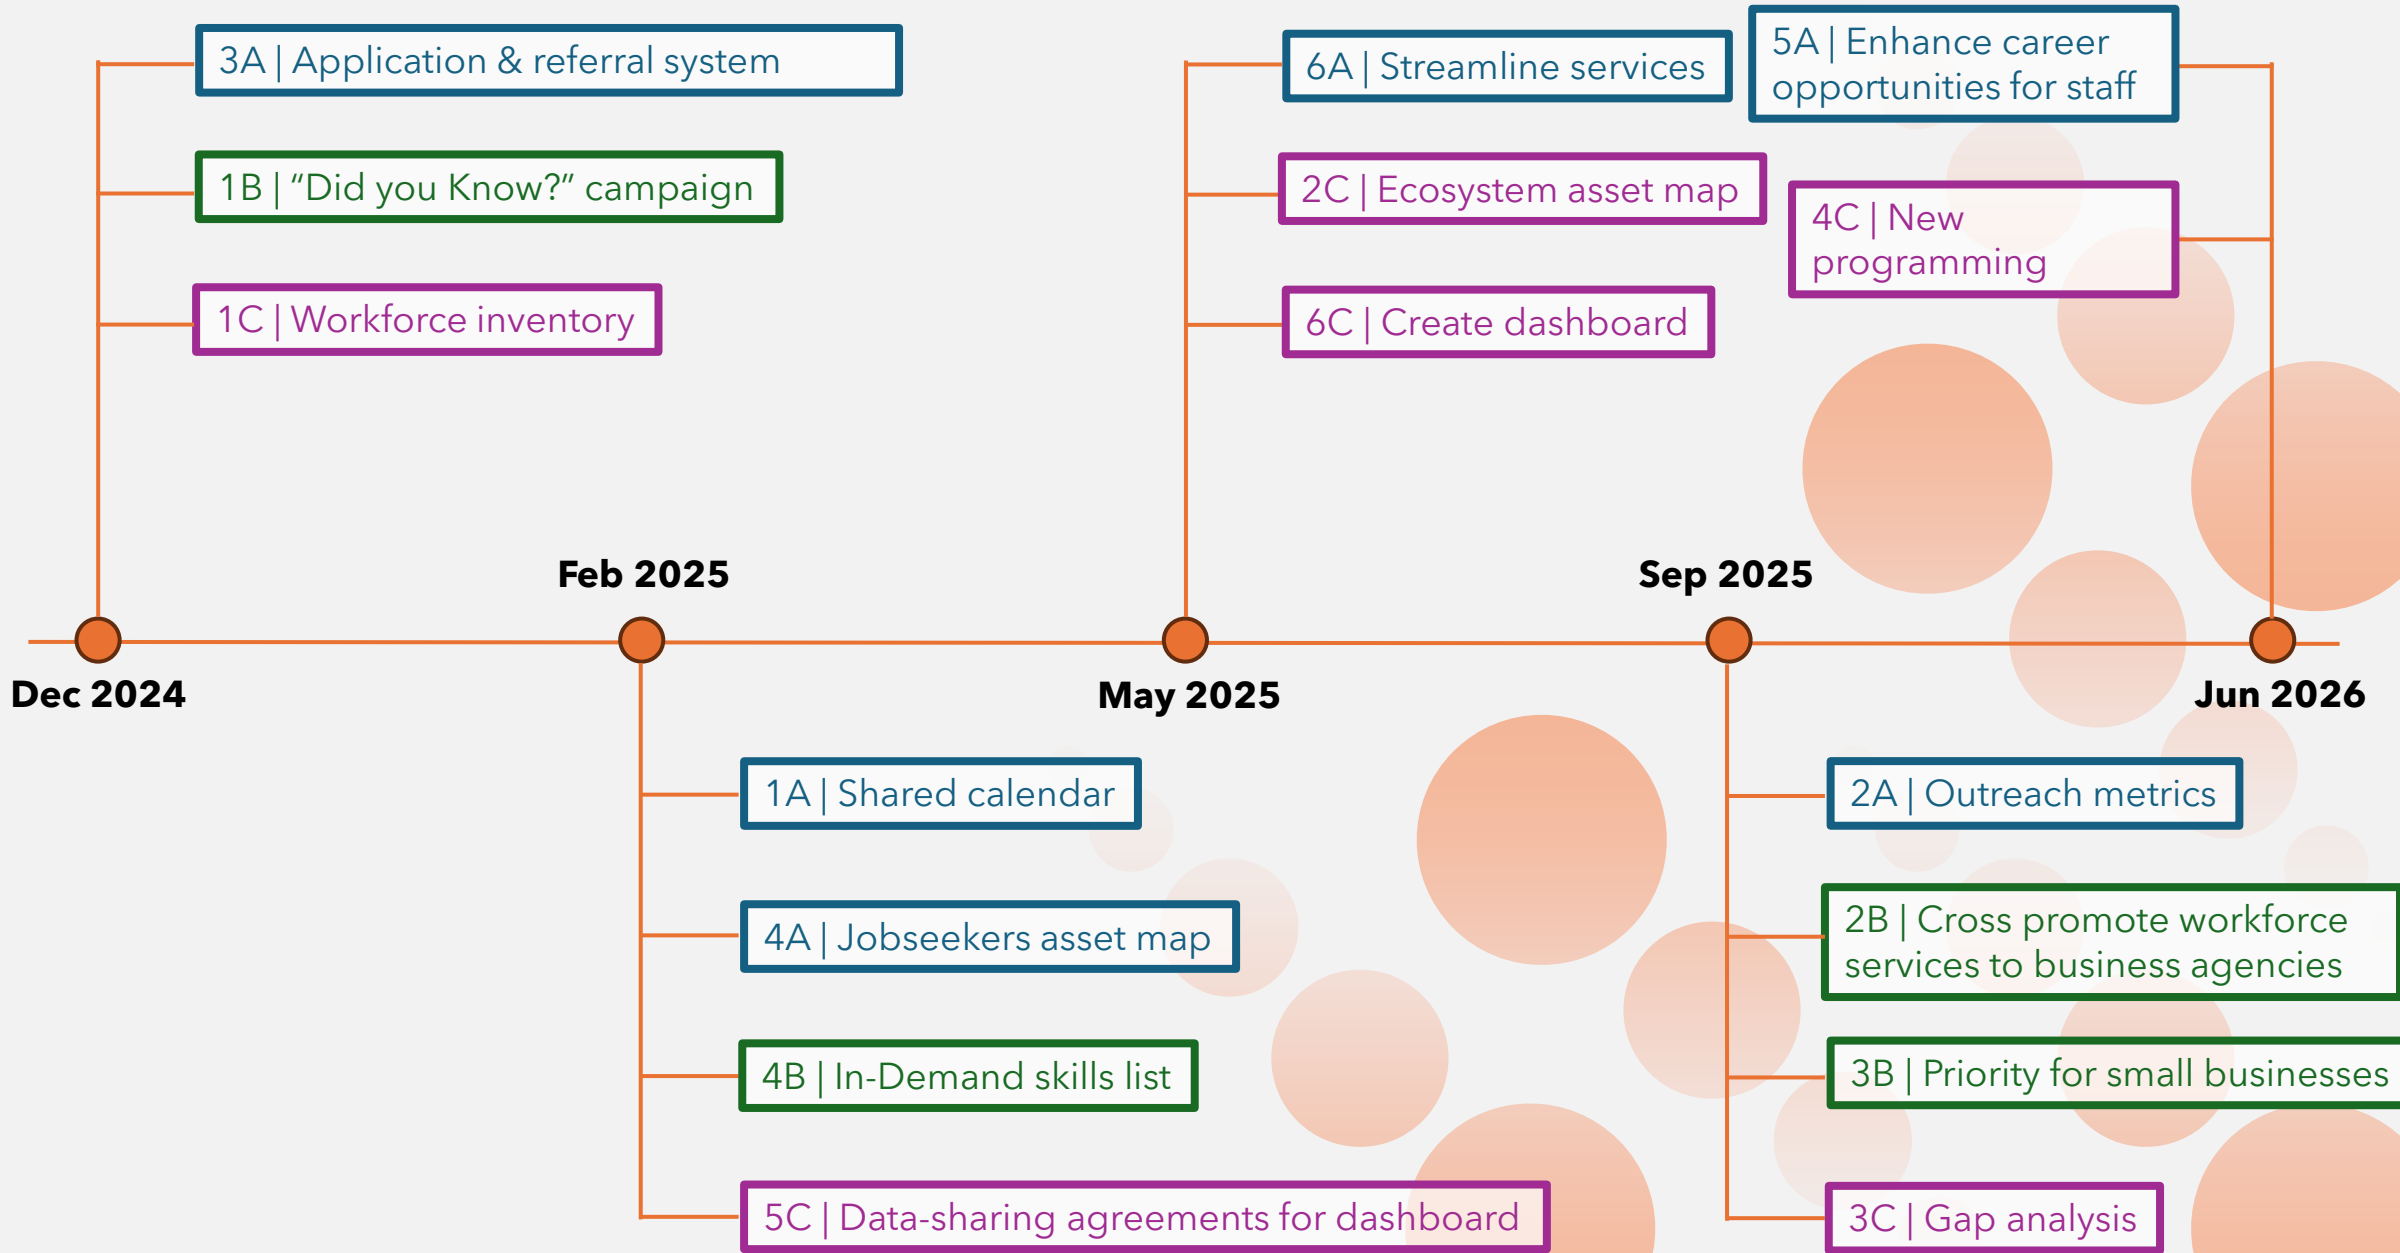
3A | Application & referral system

1B | “Did you Know?” campaign

1C | Workforce inventory

6A | Streamline services

5A | Enhance career opportunities for staff

2C | Ecosystem asset map

4C | New programming

6C | Create dashboard

Feb 2025

Sep 2025

Dec 2024

May 2025

Jun 2026

1A | Shared calendar

4A | Jobseekers asset map

4B | In-Demand skills list

5C | Data-sharing agreements for dashboard

2A | Outreach metrics

2B | Cross promote workforce services to business agencies

3B | Priority for small businesses

3C | Gap analysis